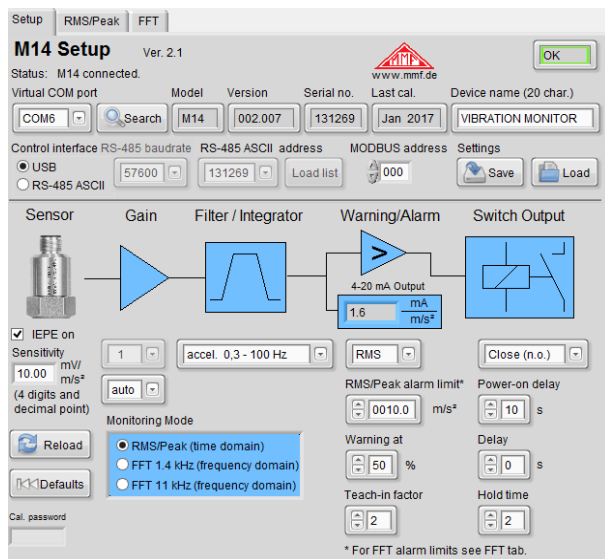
Setup | RMS/Peak | FFT

M14 Setup Ver. 2.1

Status: M14 connected.

www.mmf.de

OK

Virtual COM port
COM6
Search

Model
M14

Version
002.007

Serial no.
131269

Last cal.
Jan 2017

Device name (20 char.)
VIBRATION MONITOR

Control interface
USB
RS-485 ASCII

RS-485 baudrate
57600

RS-485 ASCII address
131269
Load list

MODBUS address
000

Settings
Save
Load

Sensor

Gain

Filter / Integrator

Warning/Alarm

Switch Output

>

4-20 mA Output
1.6 $\frac{mA}{m/s^2}$

IEPE on
Sensitivity
10.00 mV/ m/s²
(4 digits and decimal point)

1
auto

accel. 0,3 - 100 Hz

RMS

Close (n.o.)

RMS/Peak alarm limit*
0010.0 m/s²

Power-on delay
10 s

Monitoring Mode
RMS/Peak (time domain)
FFT 1.4 kHz (frequency domain)
FFT 11 kHz (frequency domain)

Reload

Defaults

Warning at
50 %

Delay
0 s

Teach-in factor
2

Hold time
2

Cal. password

* For FFT alarm limits see FFT tab.